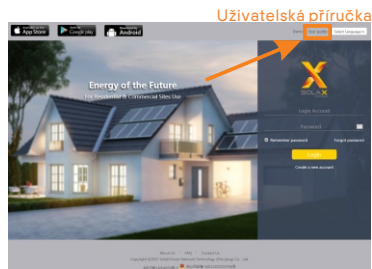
App Store
Google play
Android
Uživatelská příručka
Demo
User guide
Select Language
Energy of the Future
For Residential & Commercial Sites Use
SOLAX
Login Account
Password
Remember password
Forgot password
Login
Create a new account
About Us
FAQ
Contact Us
Copyright ©2017 SolaX Power Network Technology (Zhejiang) Co., Ltd.
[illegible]